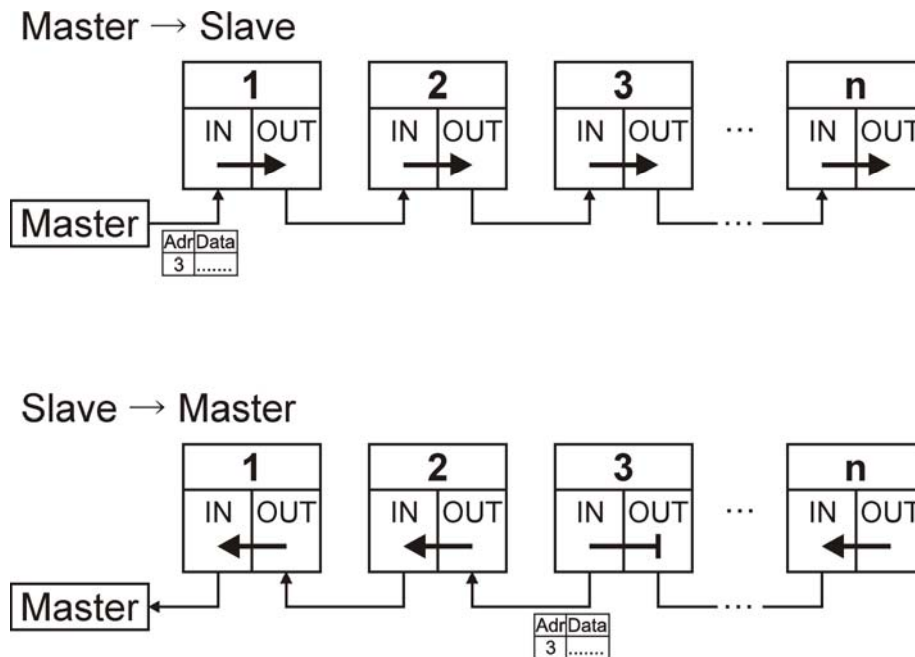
Master → Slave

1
IN OUT

2
IN OUT

3
IN OUT

...

n
IN OUT

Master

| Adr | Data |
|---|---|
| 3 | ....... |

...

Slave → Master

1
IN OUT

2
IN OUT

3
IN OUT

...

n
IN OUT

Master

| Adr | Data |
|---|---|
| 3 | ....... |

...